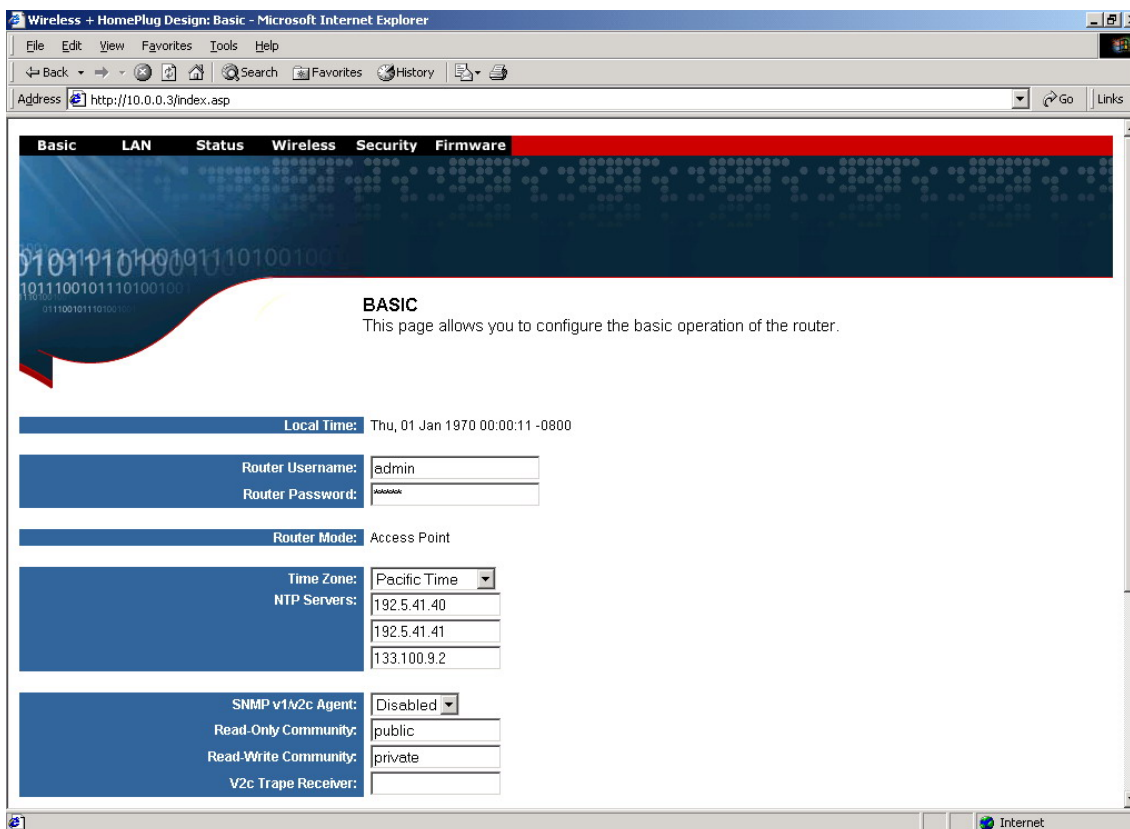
Wireless + HomePlug Design: Basic - Microsoft Internet Explorer

File Edit View Favorites Tools Help

Back Search Favorites History

Address http://10.0.0.3/index.asp

Go Links

Basic LAN Status Wireless Security Firmware

0101110100101110100100
1011100101110100100
0111001011101001001

BASIC
This page allows you to configure the basic operation of the router.

Local Time: Thu, 01 Jan 1970 00:00:11 -0800

Router Username: admin
Router Password: *****

Router Mode: Access Point

Time Zone: Pacific Time
NTP Servers: 192.5.41.40
192.5.41.41
133.100.9.2

SNMP v1/v2c Agent: Disabled
Read-Only Community: public
Read-Write Community: private
V2c Trape Receiver:

Internet